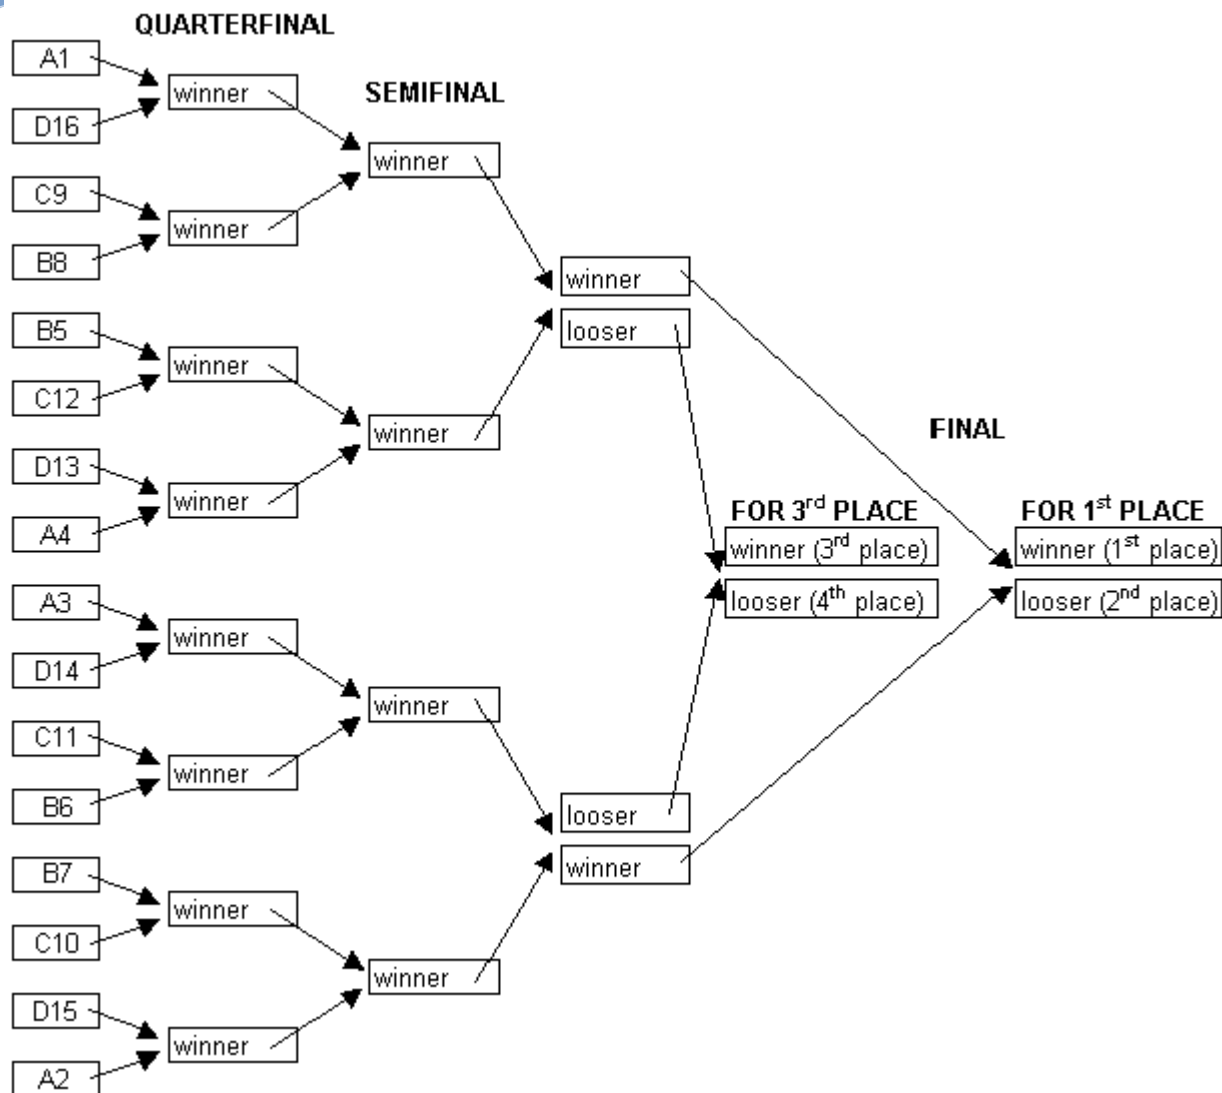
QUARTERFINAL

A1
D16
winner

SEMIFINAL

winner

C9
B8
winner

winner
looser

B5
C12
winner

winner

D13
A4
winner

FINAL

FOR 3$^{rd}$ PLACE
winner (3$^{rd}$ place)
looser (4$^{th}$ place)

FOR 1$^{st}$ PLACE
winner (1$^{st}$ place)
looser (2$^{nd}$ place)

A3
D14
winner

winner

C11
B6
winner

looser
winner

B7
C10
winner

winner

D15
A2
winner